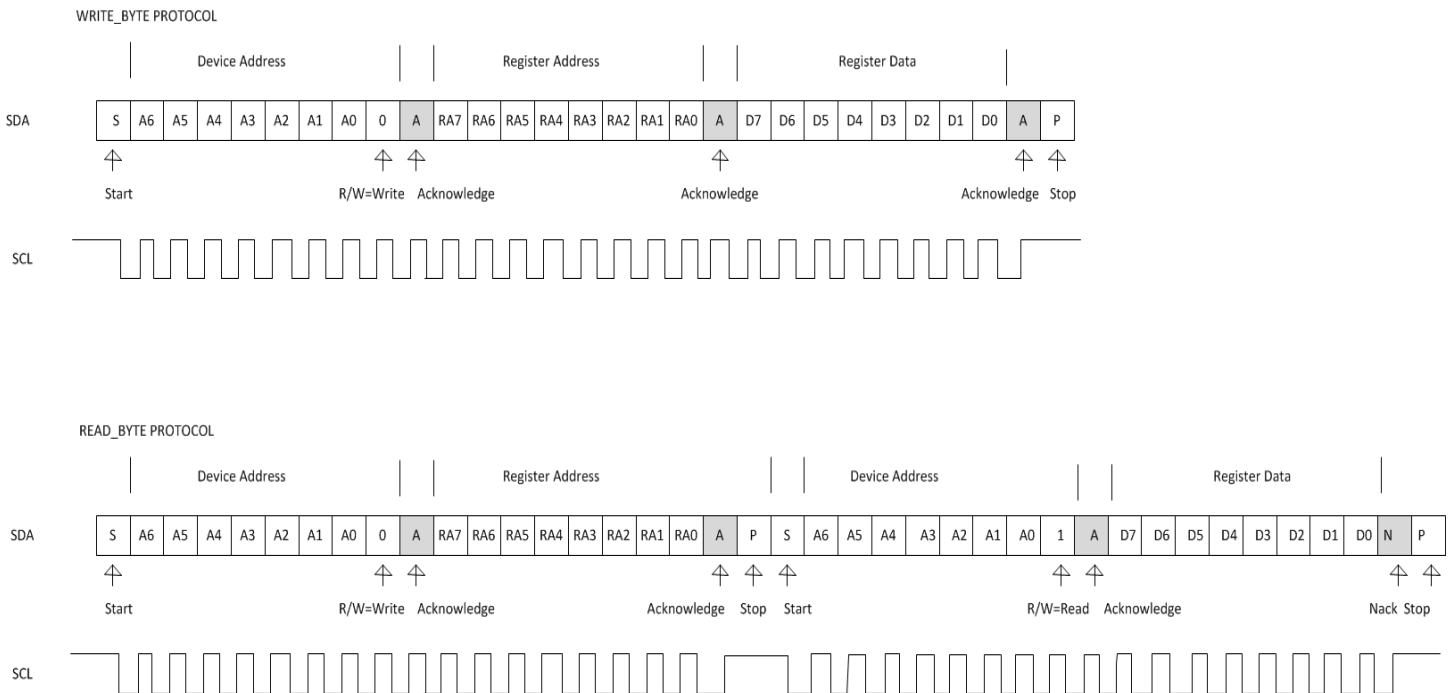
WRITE_BYTE PROTOCOL

Device Address

Register Address

Register Data

SDA

| S | A6 | A5 | A4 | A3 | A2 | A1 | A0 | 0 | A | RA7 | RA6 | RA5 | RA4 | RA3 | RA2 | RA1 | RA0 | A | D7 | D6 | D5 | D4 | D3 | D2 | D1 | D0 | A | P |
|---|---|---|---|---|---|---|---|---|---|---|---|---|---|---|---|---|---|---|---|---|---|---|---|---|---|---|---|---|

Start

R/W=Write

Acknowledge

Acknowledge

Acknowledge

Stop

SCL

READ_BYTE PROTOCOL

Device Address

Register Address

Device Address

Register Data

SDA

| S | A6 | A5 | A4 | A3 | A2 | A1 | A0 | 0 | A | RA7 | RA6 | RA5 | RA4 | RA3 | RA2 | RA1 | RA0 | A | P | S | A6 | A5 | A4 | A3 | A2 | A1 | A0 | 1 | A | D7 | D6 | D5 | D4 | D3 | D2 | D1 | D0 | N | P |
|---|---|---|---|---|---|---|---|---|---|---|---|---|---|---|---|---|---|---|---|---|---|---|---|---|---|---|---|---|---|---|---|---|---|---|---|---|---|---|---|

Start

R/W=Write

Acknowledge

Acknowledge

Stop

Start

R/W=Read

Acknowledge

Nack

Stop

SCL